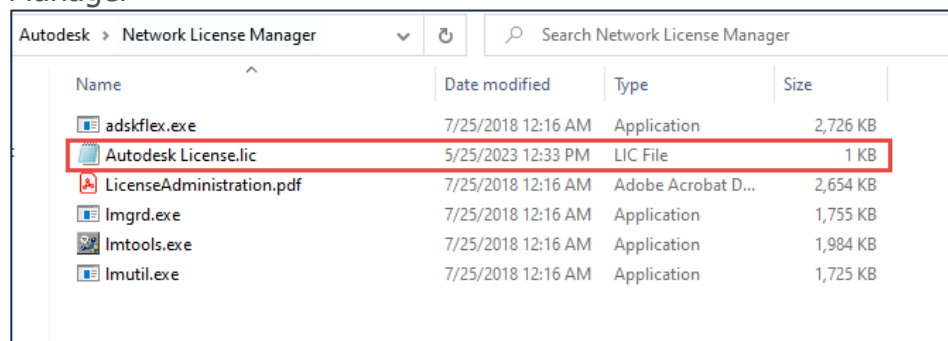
Autodesk > Network License Manager

Search Network License Manager

| Name | Date modified | Type | Size |
|---|---|---|---|
| adskflex.exe | 7/25/2018 12:16 AM | Application | 2,726 KB |
| Autodesk License.lic | 5/25/2023 12:33 PM | LIC File | 1 KB |
| LicenseAdministration.pdf | 7/25/2018 12:16 AM | Adobe Acrobat D... | 2,654 KB |
| lmgrd.exe | 7/25/2018 12:16 AM | Application | 1,755 KB |
| lmtools.exe | 7/25/2018 12:16 AM | Application | 1,984 KB |
| lmutil.exe | 7/25/2018 12:16 AM | Application | 1,725 KB |